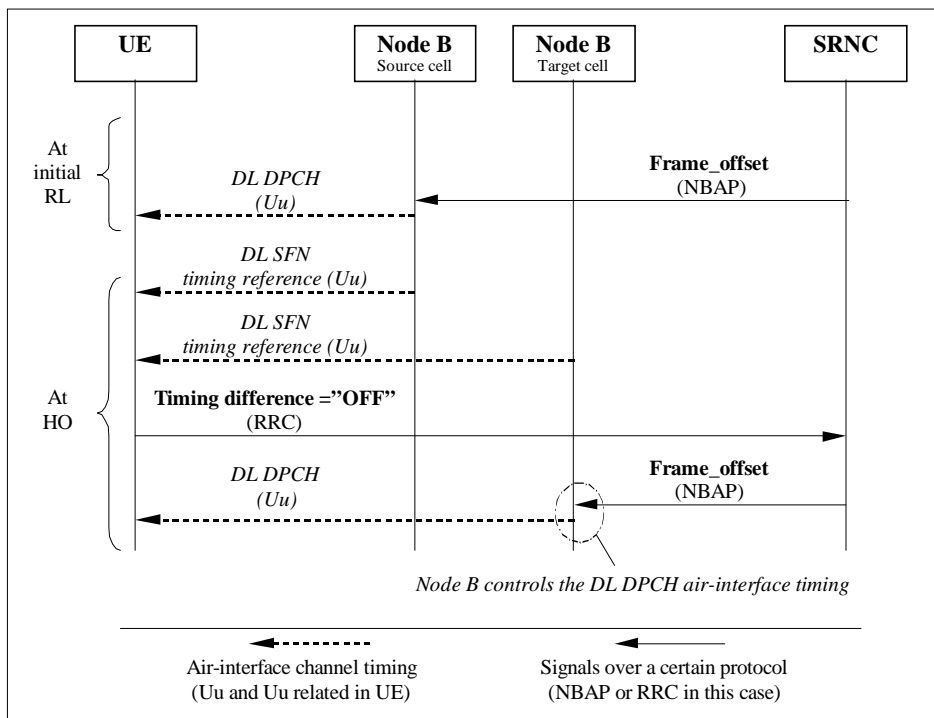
UE

Node B
Source cell

Node B
Target cell

SRNC

At initial RL

Frame_offset
(NBAP)

DL DPCH
(Uu)

DL SFN
timing reference (Uu)

DL SFN
timing reference (Uu)

At HO

Timing difference =”OFF”
(RRC)

Frame_offset
(NBAP)

DL DPCH
(Uu)

Node B controls the DL DPCH air-interface timing

Air-interface channel timing
(Uu and Uu related in UE)

Signals over a certain protocol
(NBAP or RRC in this case)